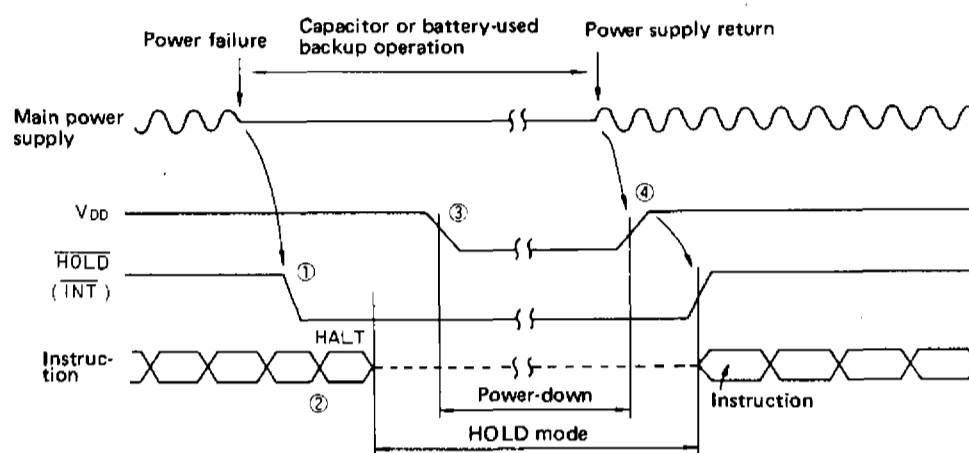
Capacitor or battery-used backup operation

Power failure

Power supply return

Main power supply

$V_{DD}$

③

④

$\overline{HOLD}$ ($\overline{INT}$)

①

HALT

Instruction

②

Power-down

Instruction

HOLD mode